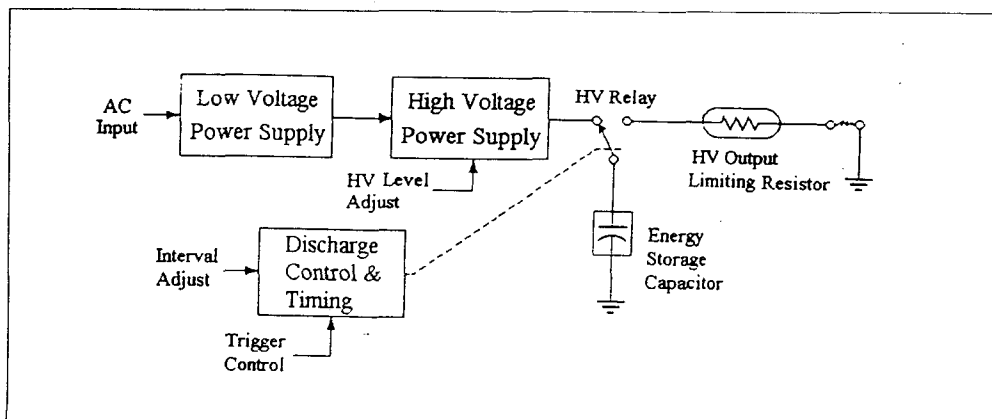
AC Input

Low Voltage Power Supply

High Voltage Power Supply

HV Relay

HV Output Limiting Resistor

HV Level Adjust

Interval Adjust

Discharge Control & Timing

Energy Storage Capacitor

Trigger Control